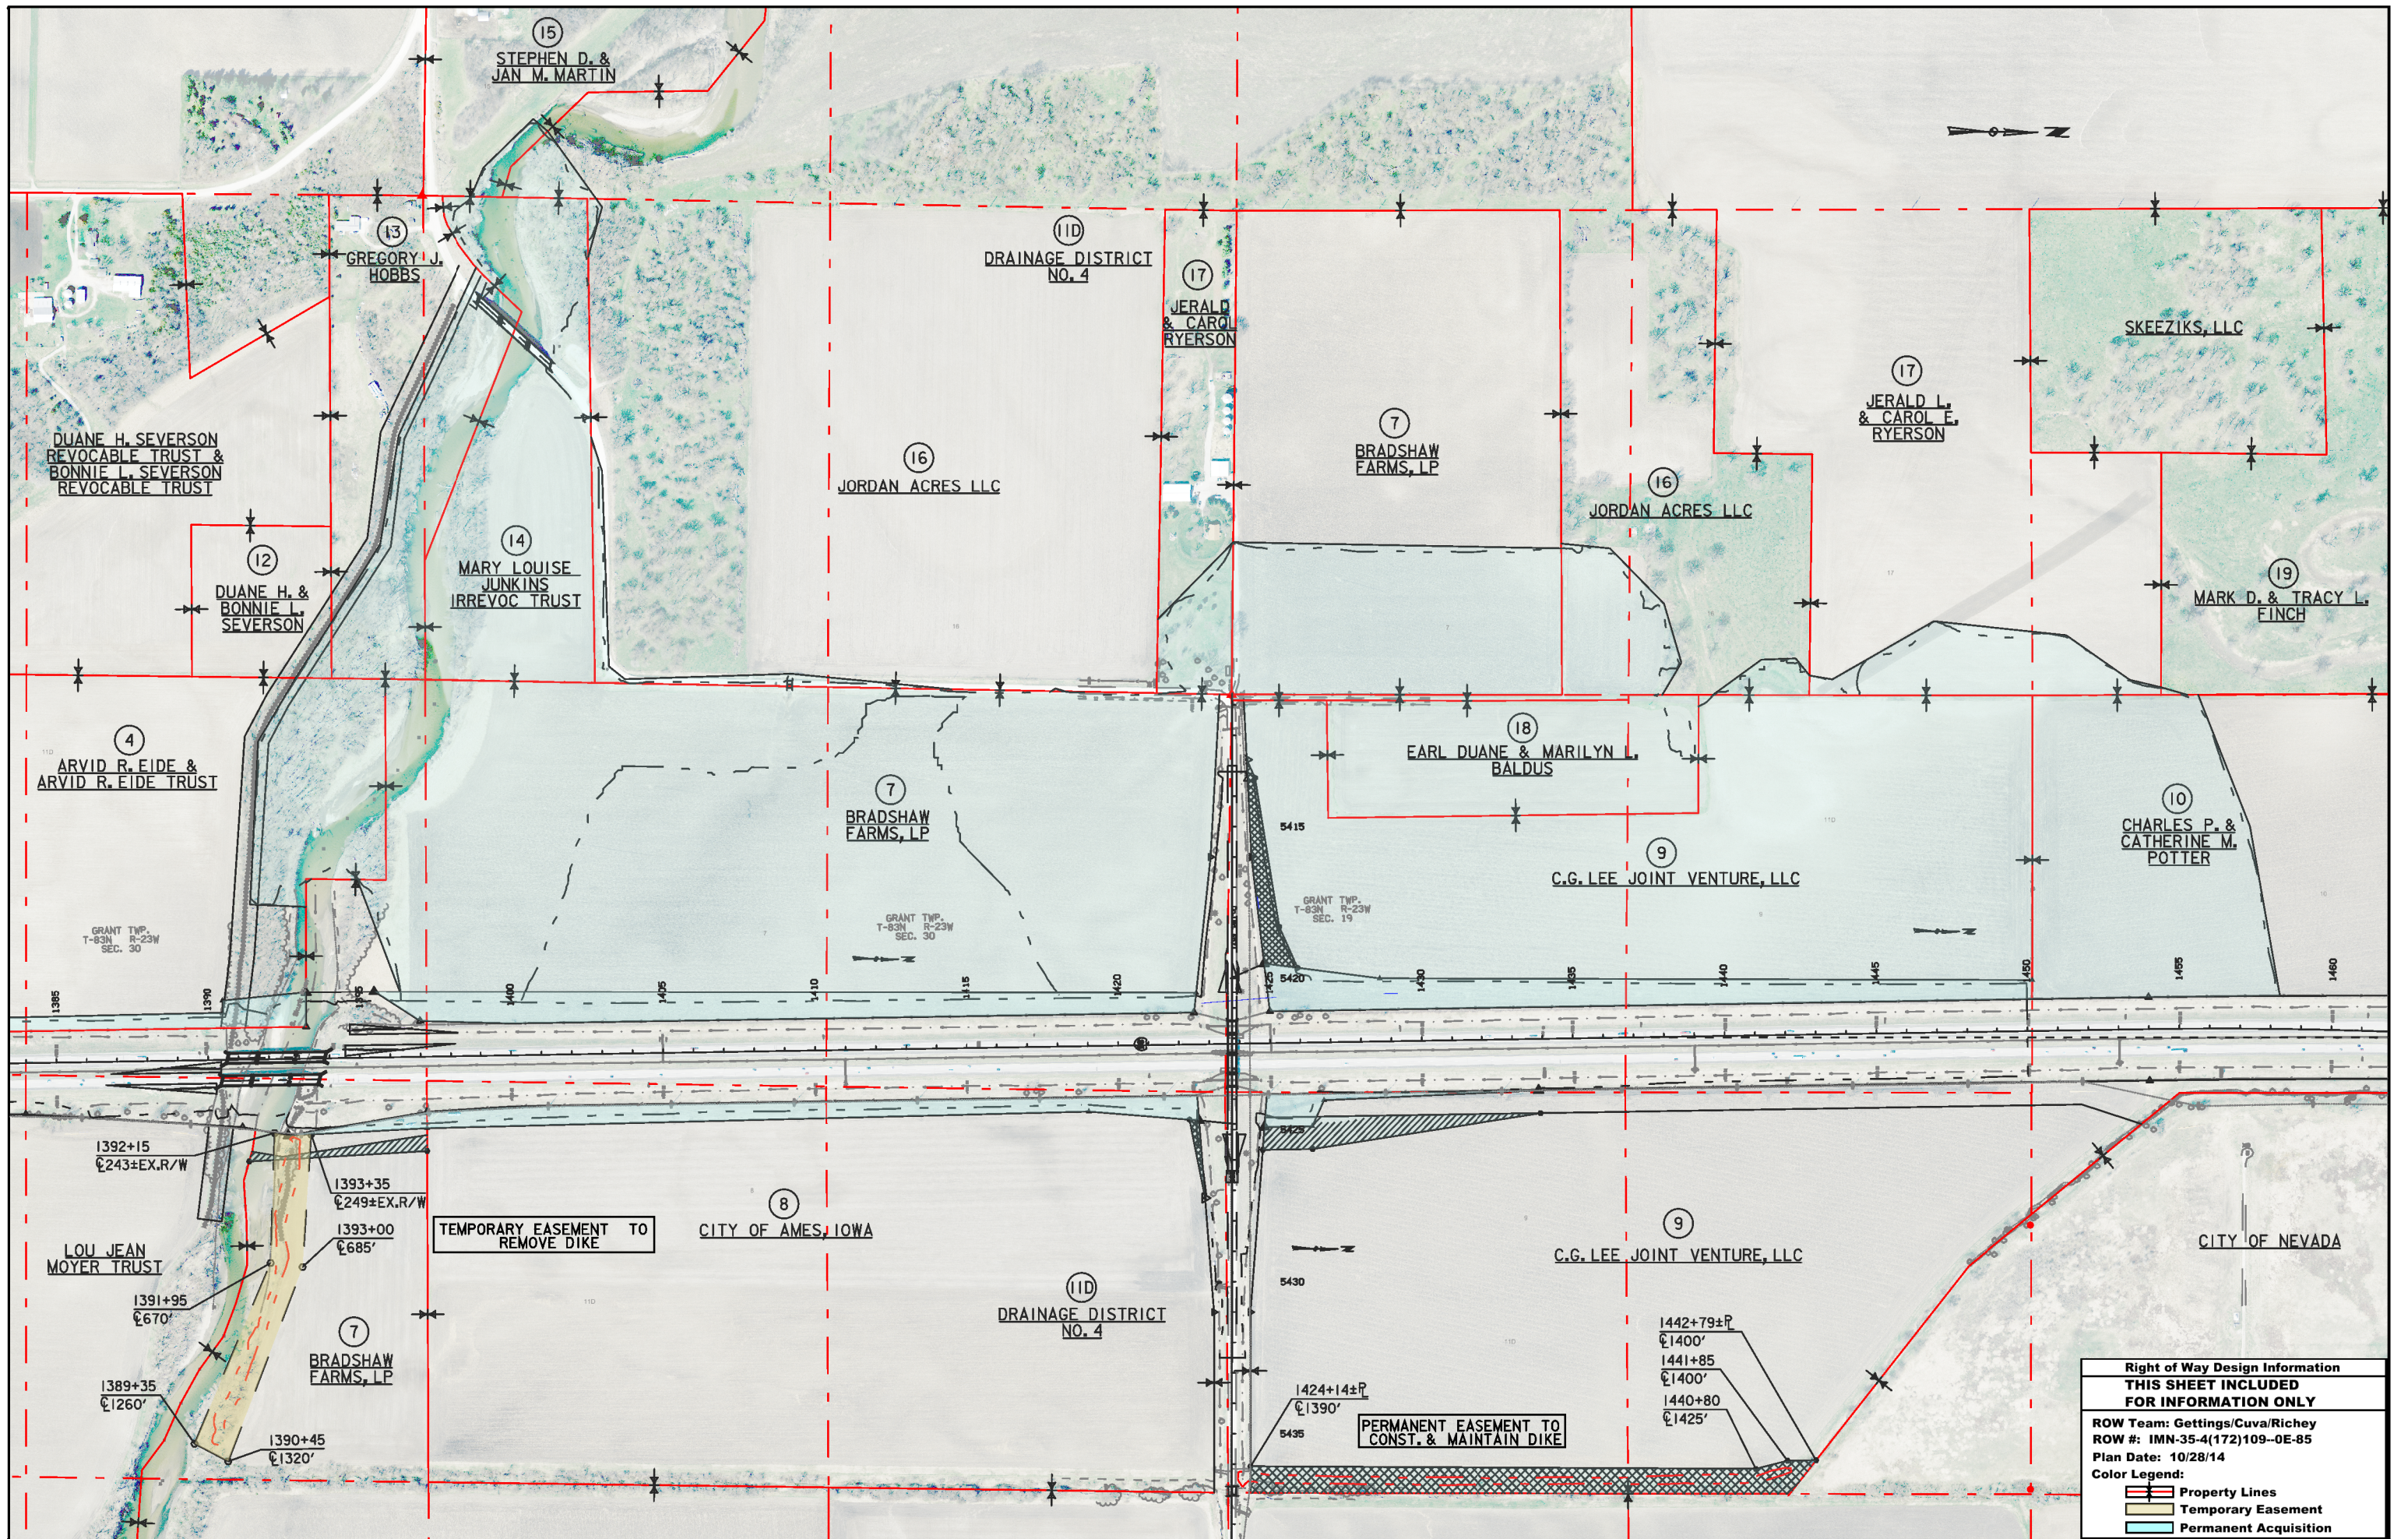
15
STEPHEN D. & JAN M. MARTIN

13
GREGORY J. HOBBS

11D
DRAINAGE DISTRICT NO. 4

17
JERALD L. & CAROL E. RYERSON

SKEEZIKS, LLC

17
JERALD L. & CAROL E. RYERSON

DUANE H. SEVERSON REVOCABLE TRUST & BONNIE L. SEVERSON REVOCABLE TRUST

16
JORDAN ACRES LLC

7
BRADSHAW FARMS, LP

16
JORDAN ACRES LLC

14
MARY LOUISE JUNKINS IRREVOC TRUST

12
DUANE H. & BONNIE L. SEVERSON

19
MARK D. & TRACY L. FINCH

4
ARVID R. EIDE & ARVID R. EIDE TRUST

7
BRADSHAW FARMS, LP

18
EARL DUANE & MARILYN L. BALDUS

10
CHARLES P. & CATHERINE M. POTTER

9
C.G. LEE JOINT VENTURE, LLC

GRANT TWP. T-83N R-23W SEC. 30

GRANT TWP. T-83N R-23W SEC. 30

GRANT TWP. T-83N R-23W SEC. 19

5415

5420

1385
1390
1395
1400
1405
1410
1415
1420
1425
1430
1435
1440
1445
1450
1455
1460

1392+15
℄243±EX.R/W

1393+35
℄249±EX.R/W

1393+00
℄685'

TEMPORARY EASEMENT TO REMOVE DIKE

8
CITY OF AMES, IOWA

9
C.G. LEE JOINT VENTURE, LLC

CITY OF NEVADA

LOU JEAN MOYER TRUST

1391+95
℄670'

7
BRADSHAW FARMS, LP

11D
DRAINAGE DISTRICT NO. 4

5430

1389+35
℄1260'

1390+45
℄1320'

1424+14±℞
℄1390'

5435

PERMANENT EASEMENT TO CONST. & MAINTAIN DIKE

1442+79±℞
℄1400'
1441+85
℄1400'
1440+80
℄1425'

Right of Way Design Information
THIS SHEET INCLUDED FOR INFORMATION ONLY
ROW Team: Gettings/Cuva/Richey
ROW #: IMN-35-4(172)109--0E-85
Plan Date: 10/28/14
Color Legend:
Property Lines
Temporary Easement
Permanent Acquisition